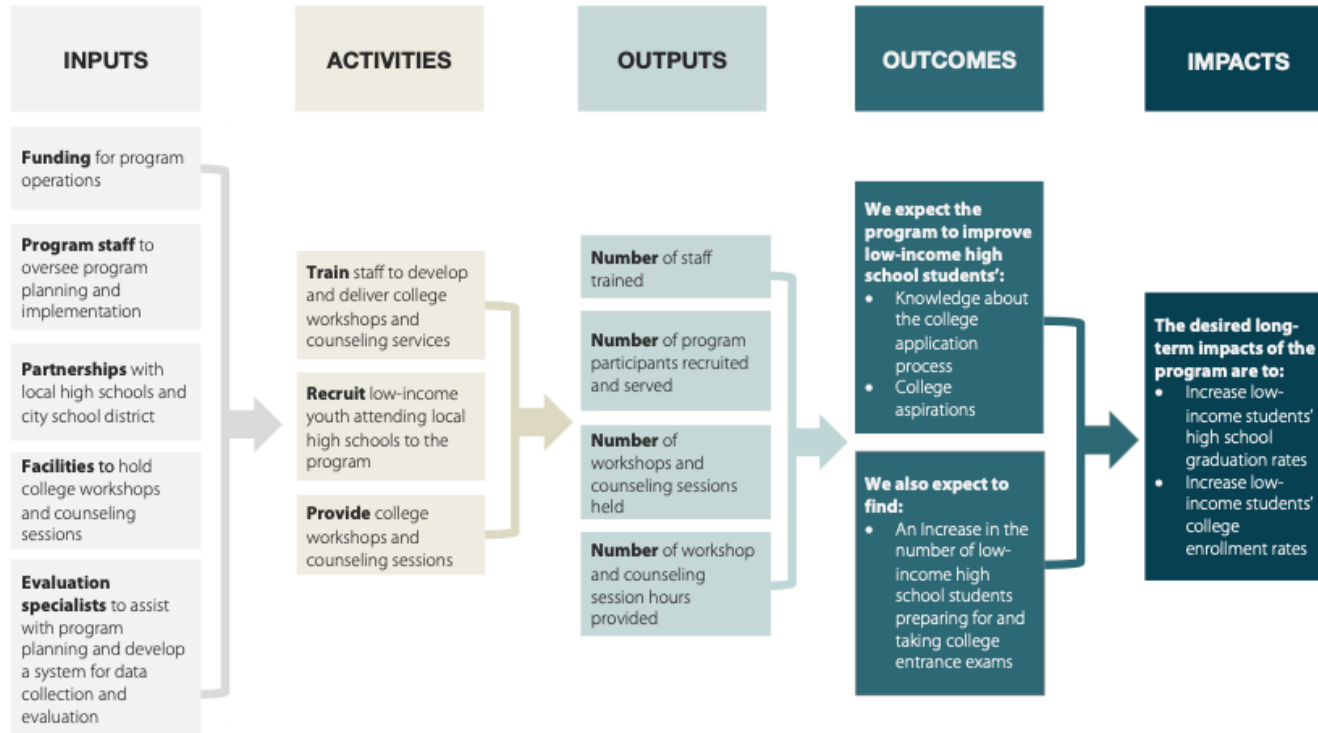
INPUTS

Funding for program operations

Program staff to oversee program planning and implementation

Partnerships with local high schools and city school district

Facilities to hold college workshops and counseling sessions

Evaluation specialists to assist with program planning and develop a system for data collection and evaluation

ACTIVITIES

Train staff to develop and deliver college workshops and counseling services

Recruit low-income youth attending local high schools to the program

Provide college workshops and counseling sessions

OUTPUTS

Number of staff trained

Number of program participants recruited and served

Number of workshops and counseling sessions held

Number of workshop and counseling session hours provided

OUTCOMES

We expect the program to improve low-income high school students':
• Knowledge about the college application process
• College aspirations

We also expect to find:
• An increase in the number of low-income high school students preparing for and taking college entrance exams

IMPACTS

The desired long-term impacts of the program are to:
• Increase low-income students' high school graduation rates
• Increase low-income students' college enrollment rates